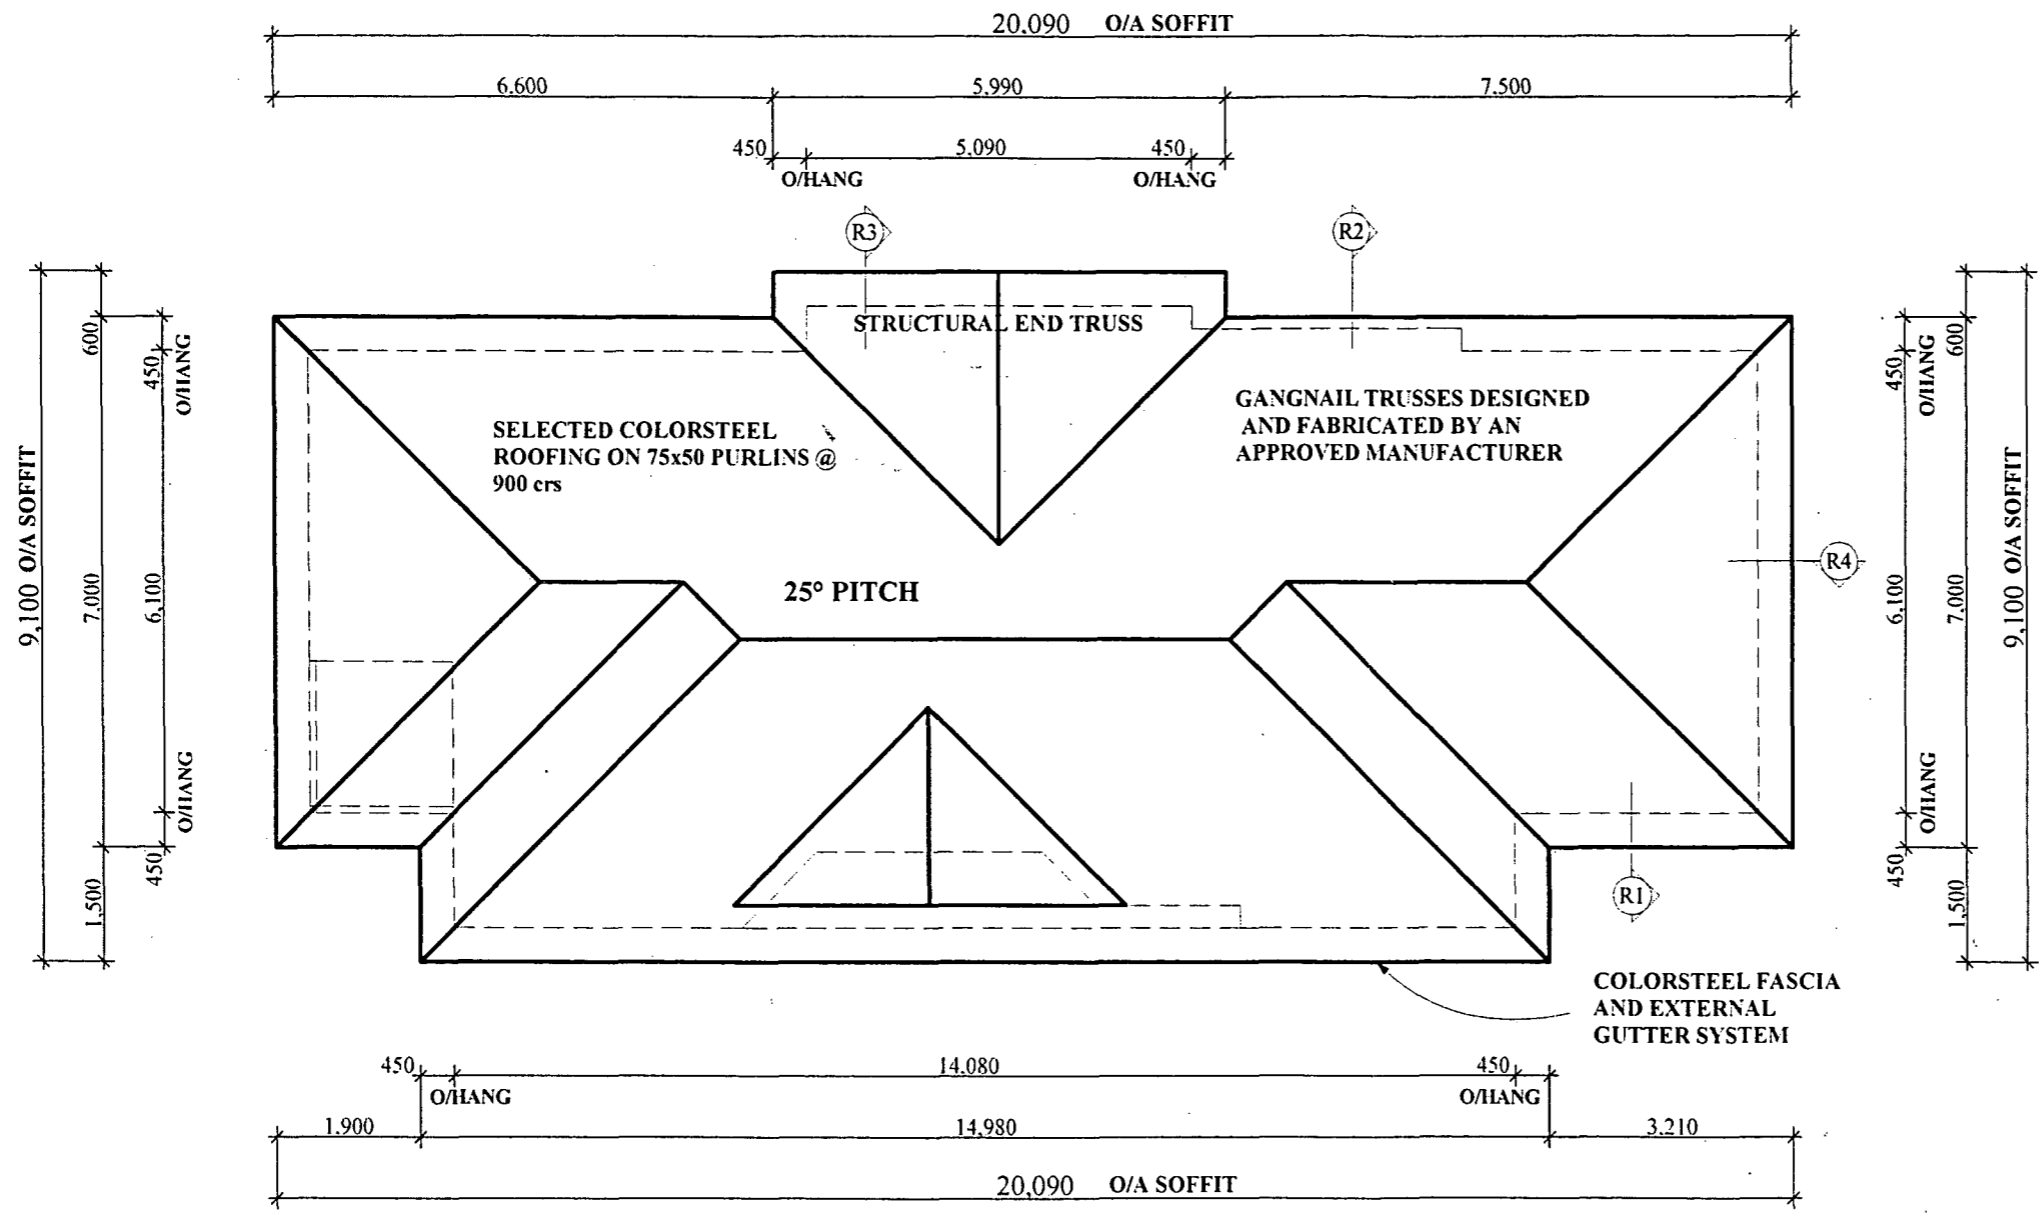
20,090 O/A SOFFIT

6,600

5,990

7,500

450

5,090

450

O/HANG

O/HANG

R3

R2

STRUCTURAL END TRUSS

GANGNAIL TRUSSES DESIGNED AND FABRICATED BY AN APPROVED MANUFACTURER

SELECTED COLORSTEEL ROOFING ON 75x50 PURLINS @ 900 crs

25° PITCH

R4

R1

9,100 O/A SOFFIT

600

450

O/HANG

7,000

6,100

O/HANG

450

1,500

450

O/HANG

600

6,100

7,000

9,100 O/A SOFFIT

O/HANG

450

1,500

COLORSTEEL FASCIA AND EXTERNAL GUTTER SYSTEM

450

14,080

450

O/HANG

O/HANG

1,900

14,980

3,210

20,090 O/A SOFFIT